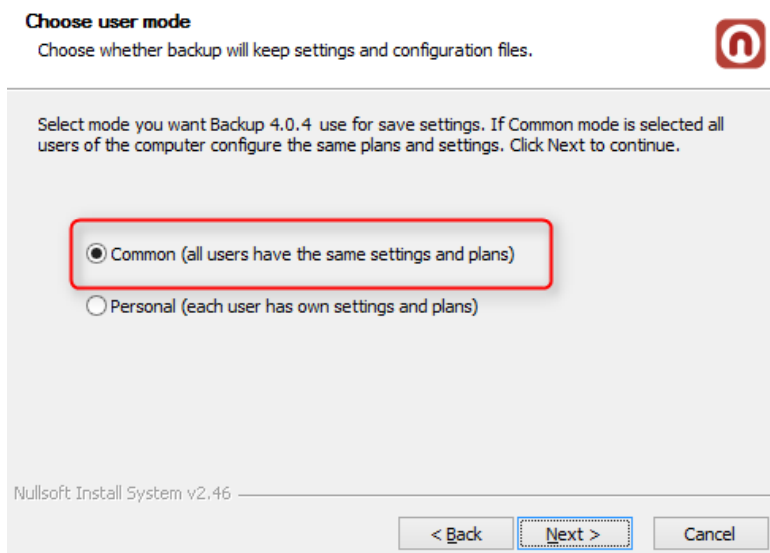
Choose user mode

Choose whether backup will keep settings and configuration files.

Select mode you want Backup 4.0.4 use for save settings. If Common mode is selected all users of the computer configure the same plans and settings. Click Next to continue.

Common (all users have the same settings and plans)

Personal (each user has own settings and plans)

Nullsoft Install System v2.46

< Back

Next >

Cancel